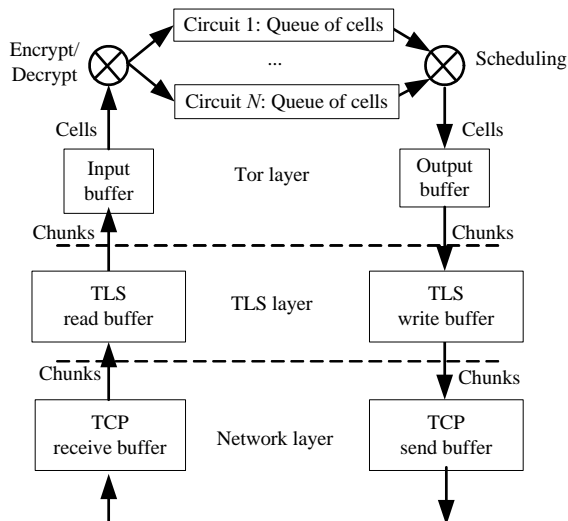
Circuit 1: Queue of cells

Encrypt/
Decrypt

...

Scheduling

Circuit $N$: Queue of cells

Cells

Cells

Input buffer

Tor layer

Output buffer

Chunks

Chunks

TLS read buffer

TLS layer

TLS write buffer

Chunks

Chunks

TCP receive buffer

Network layer

TCP send buffer